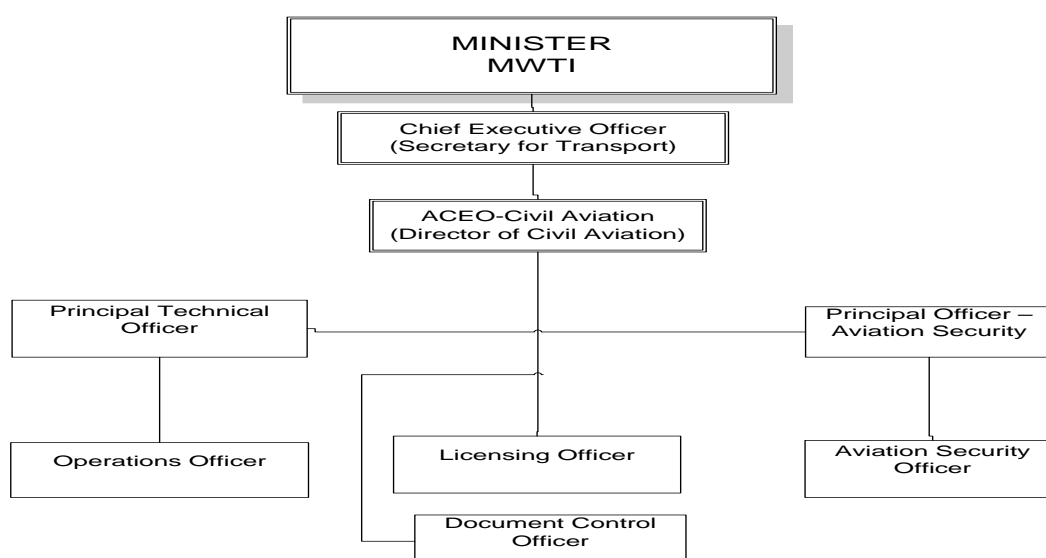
MINISTER
MWTI

Chief Executive Officer
(Secretary for Transport)

ACEO-Civil Aviation
(Director of Civil Aviation)

Principal Technical Officer

Principal Officer – Aviation Security

Operations Officer

Licensing Officer

Aviation Security Officer

Document Control Officer